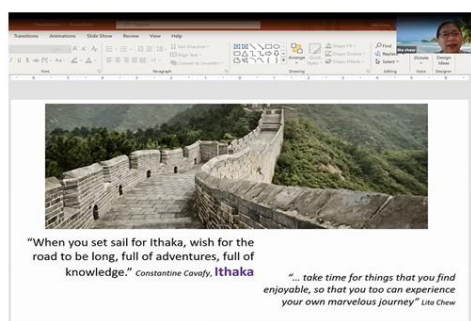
Transitions Animations Slide Show Review View Help

Font Paragraph Drawing Editing Voice Designer

Arrange Quick Styles

Find Replace Select

Dictate Design Ideas

"When you set sail for Ithaka, wish for the road to be long, full of adventures, full of knowledge." Constantine Cavafy, Ithaka

"... take time for things that you find enjoyable, so that you too can experience your own marvelous journey" Lita Chew